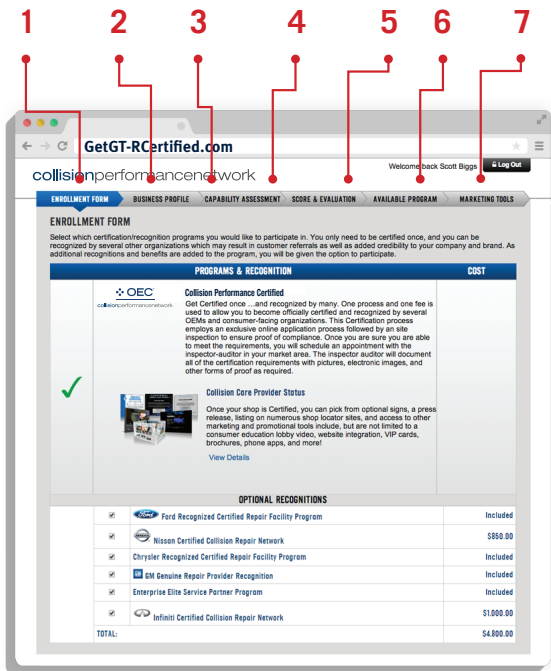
1 2 3 4 5 6 7

GetGT-RCertified.com

collisionperformancenetwork

Welcome back Scott Biggs   Log Out

ENROLLMENT FORM | BUSINESS PROFILE | CAPABILITY ASSESSMENT | SCORE & EVALUATION | AVAILABLE PROGRAM | MARKETING TOOLS

ENROLLMENT FORM

Select which certification/recognition programs you would like to participate in. You only need to be certified once, and you can be recognized by several other organizations which may result in customer referrals as well as added credibility to your company and brand. As additional recognitions and benefits are added to the program, you will be given the option to participate.

| | PROGRAMS & RECOGNITION | COST |
|---|---|---|
| ✓ | OEC collisionperformancenetwork **Collision Performance Certified** Get Certified once ...and recognized by many. One process and one fee is used to allow you to become officially certified and recognized by several OEMs and consumer-facing organizations. This Certification process employs an exclusive online application process followed by an site inspection to ensure proof of compliance. Once you are sure you are able to meet the requirements, you will schedule an appointment with the inspector-auditor in your market area. The inspector auditor will document all of the certification requirements with pictures, electronic images, and other forms of proof as required. **Collision Core Provider Status** Once your shop is Certified, you can pick from optional signs, a press release, listing on numerous shop locator sites, and access to other marketing and promotional tools include, but are not limited to a consumer education lobby video, website integration, VIP cards, brochures, phone apps, and more! View Details | |

OPTIONAL RECOGNITIONS

| | | |
|---|---|---|
| ✓ | Ford Recognized Certified Repair Facility Program | Included |
| ✓ | Nissan Certified Collision Repair Network | $850.00 |
| ✓ | Chrysler Recognized Certified Repair Facility Program | Included |
| ✓ | GM Genuine Repair Provider Recognition | Included |
| ✓ | Enterprise Elite Service Partner Program | Included |
| ✓ | Infiniti Certified Collision Repair Network | $1,000.00 |
| TOTAL: | | $4,800.00 |